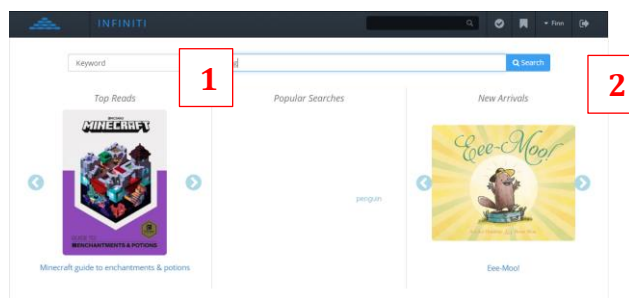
INFINITI

Finn

Keyword

1

Search

2

Top Reads

MOJANG MINECRAFT

GUIDE TO ENCHANTMENTS & POTIONS

Minecraft guide to enchantments & potions

Popular Searches

penguin

New Arrivals

Eee-Moo!

Eee-Moo!